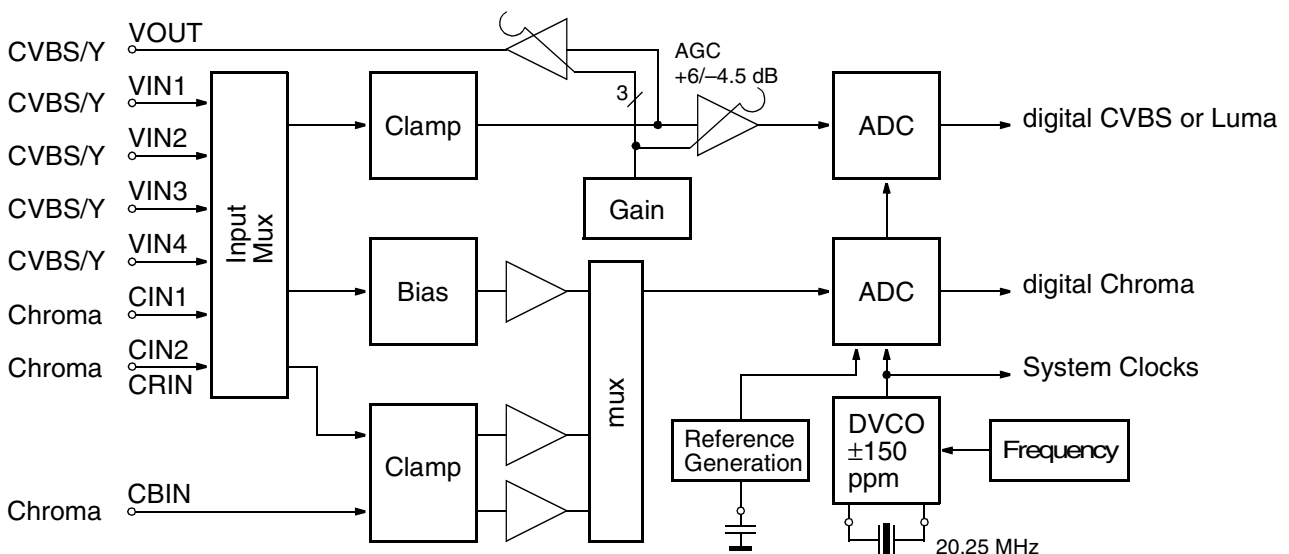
CVBS/Y VOUT
CVBS/Y VIN1
CVBS/Y VIN2
CVBS/Y VIN3
CVBS/Y VIN4
Chroma CIN1
Chroma CIN2
CRIN
Chroma CBIN

Input Mux

Clamp

Bias

Clamp

3

Gain

AGC
+6/–4.5 dB

mux

ADC

ADC

digital CVBS or Luma

digital Chroma

System Clocks

Reference Generation

DVCO
±150
ppm

Frequency

20.25 MHz